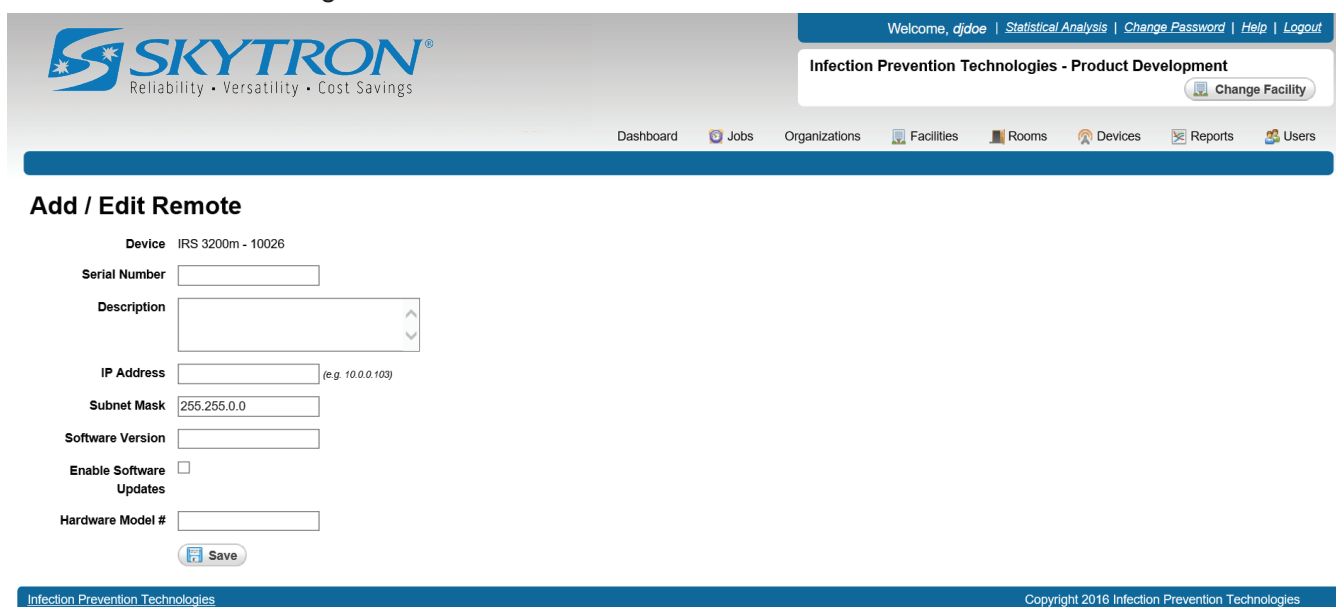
SKYTRON®
Reliability • Versatility • Cost Savings

Welcome, djdoe | Statistical Analysis | Change Password | Help | Logout

Infection Prevention Technologies - Product Development

Change Facility

Dashboard Jobs Organizations Facilities Rooms Devices Reports Users

Add / Edit Remote

Device IRS 3200m - 10026

Serial Number

Description

IP Address (e.g. 10.0.0.103)

Subnet Mask 255.255.0.0

Software Version

Enable Software Updates

Hardware Model #

Save

Infection Prevention Technologies

Copyright 2016 Infection Prevention Technologies